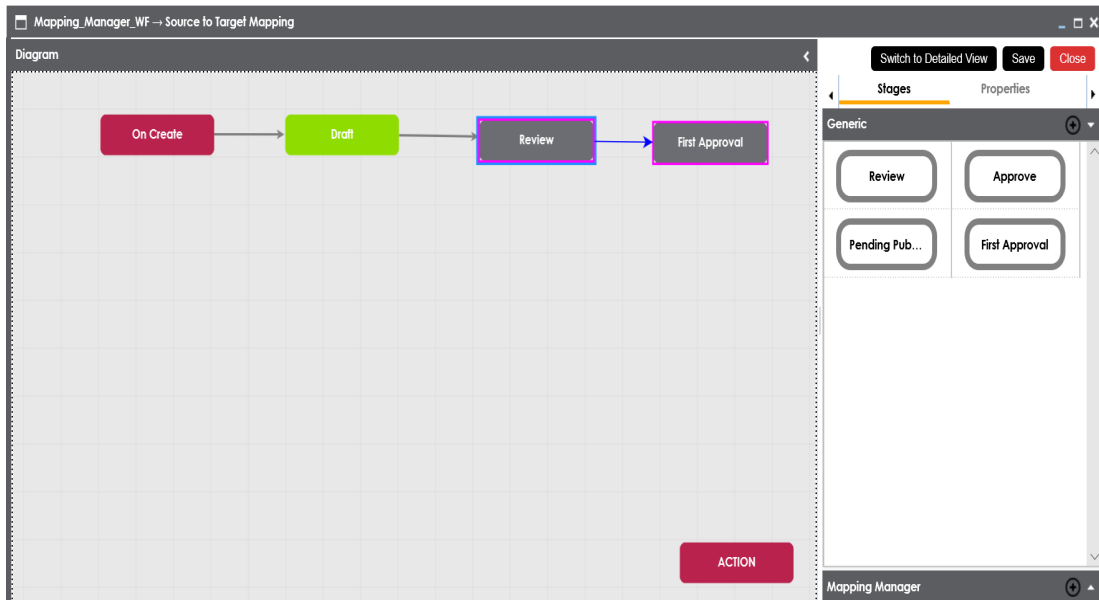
Mapping_Manager_WF → Source to Target Mapping

Diagram

On Create

Draft

Review

First Approval

ACTION

Switch to Detailed View

Save

Close

Stages

Properties

Generic

Review

Approve

Pending Pub...

First Approval

Mapping Manager